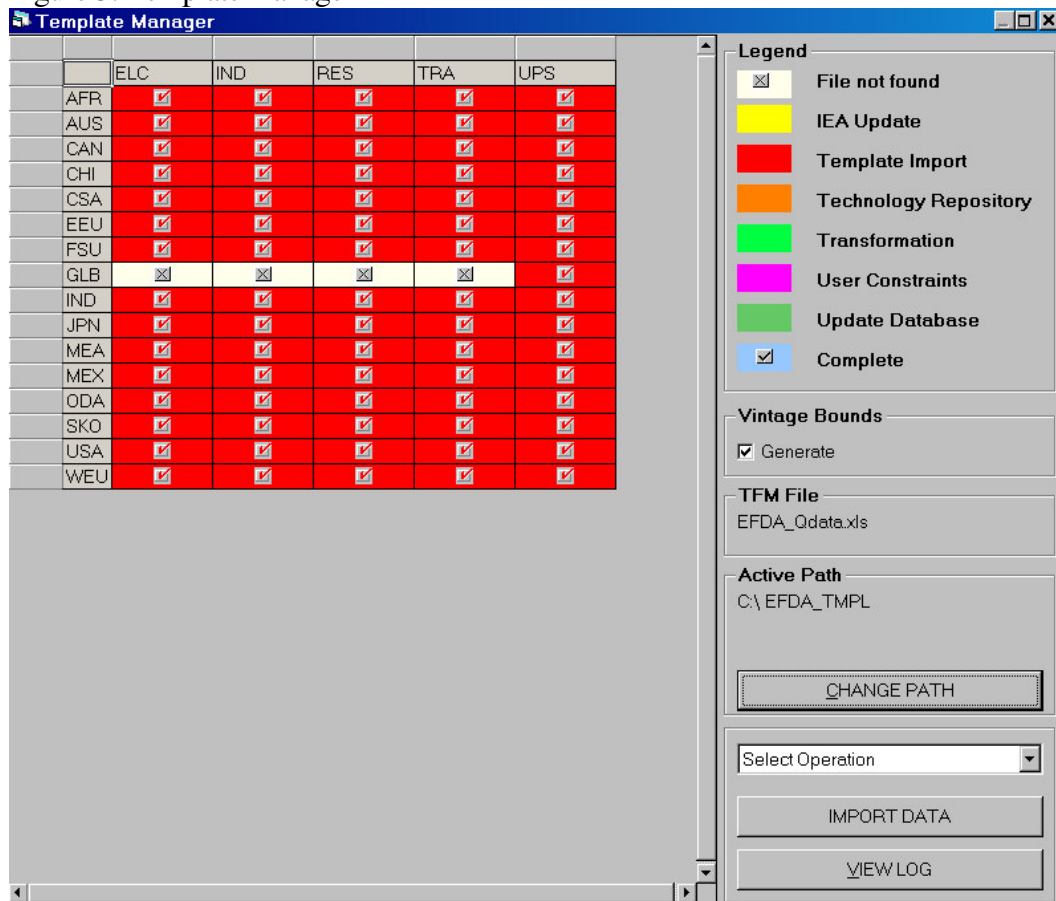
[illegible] Template Manager

Template Manager

| | ELC | IND | RES | TRA | UPS |
|---|---|---|---|---|---|
| AFR | ☑ | ☑ | ☑ | ☑ | ☑ |
| AUS | ☑ | ☑ | ☑ | ☑ | ☑ |
| CAN | ☑ | ☑ | ☑ | ☑ | ☑ |
| CHI | ☑ | ☑ | ☑ | ☑ | ☑ |
| CSA | ☑ | ☑ | ☑ | ☑ | ☑ |
| EEU | ☑ | ☑ | ☑ | ☑ | ☑ |
| FSU | ☑ | ☑ | ☑ | ☑ | ☑ |
| GLB | ☒ | ☒ | ☒ | ☒ | ☑ |
| IND | ☑ | ☑ | ☑ | ☑ | ☑ |
| JPN | ☑ | ☑ | ☑ | ☑ | ☑ |
| MEA | ☑ | ☑ | ☑ | ☑ | ☑ |
| MEX | ☑ | ☑ | ☑ | ☑ | ☑ |
| ODA | ☑ | ☑ | ☑ | ☑ | ☑ |
| SKO | ☑ | ☑ | ☑ | ☑ | ☑ |
| USA | ☑ | ☑ | ☑ | ☑ | ☑ |
| WEU | ☑ | ☑ | ☑ | ☑ | ☑ |

Legend
File not found
IEA Update
Template Import
Technology Repository
Transformation
User Constraints
Update Database
Complete

Vintage Bounds
☑ Generate

TFM File
EFDA_Qdata.xls

Active Path
C:\ EFDA_TMPL

CHANGE PATH

Select Operation

IMPORT DATA

VIEW LOG